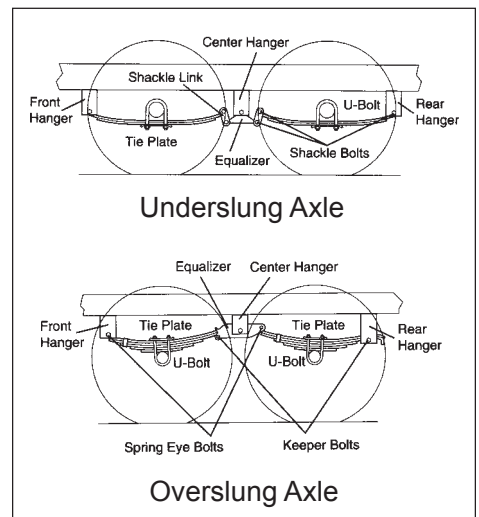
Center Hanger
Shackle Link
Front Hanger
U-Bolt
Rear Hanger
Tie Plate
Equalizer
Shackle Bolts

Underslung Axle

Equalizer
Center Hanger
Front Hanger
Tie Plate
Tie Plate
Rear Hanger
U-Bolt
U-Bolt
Spring Eye Bolts
Keeper Bolts

Overslung Axle